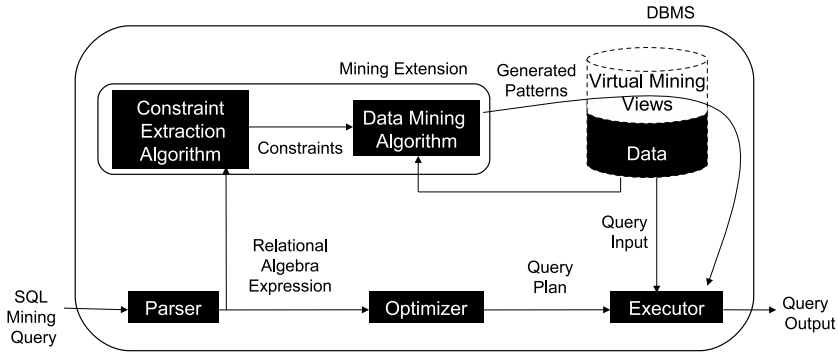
DBMS

Mining Extension

Constraint Extraction Algorithm

Constraints

Data Mining Algorithm

Generated Patterns

Virtual Mining Views

Data

Query Input

Relational Algebra Expression

Query Plan

SQL Mining Query

Parser

Optimizer

Executor

Query Output